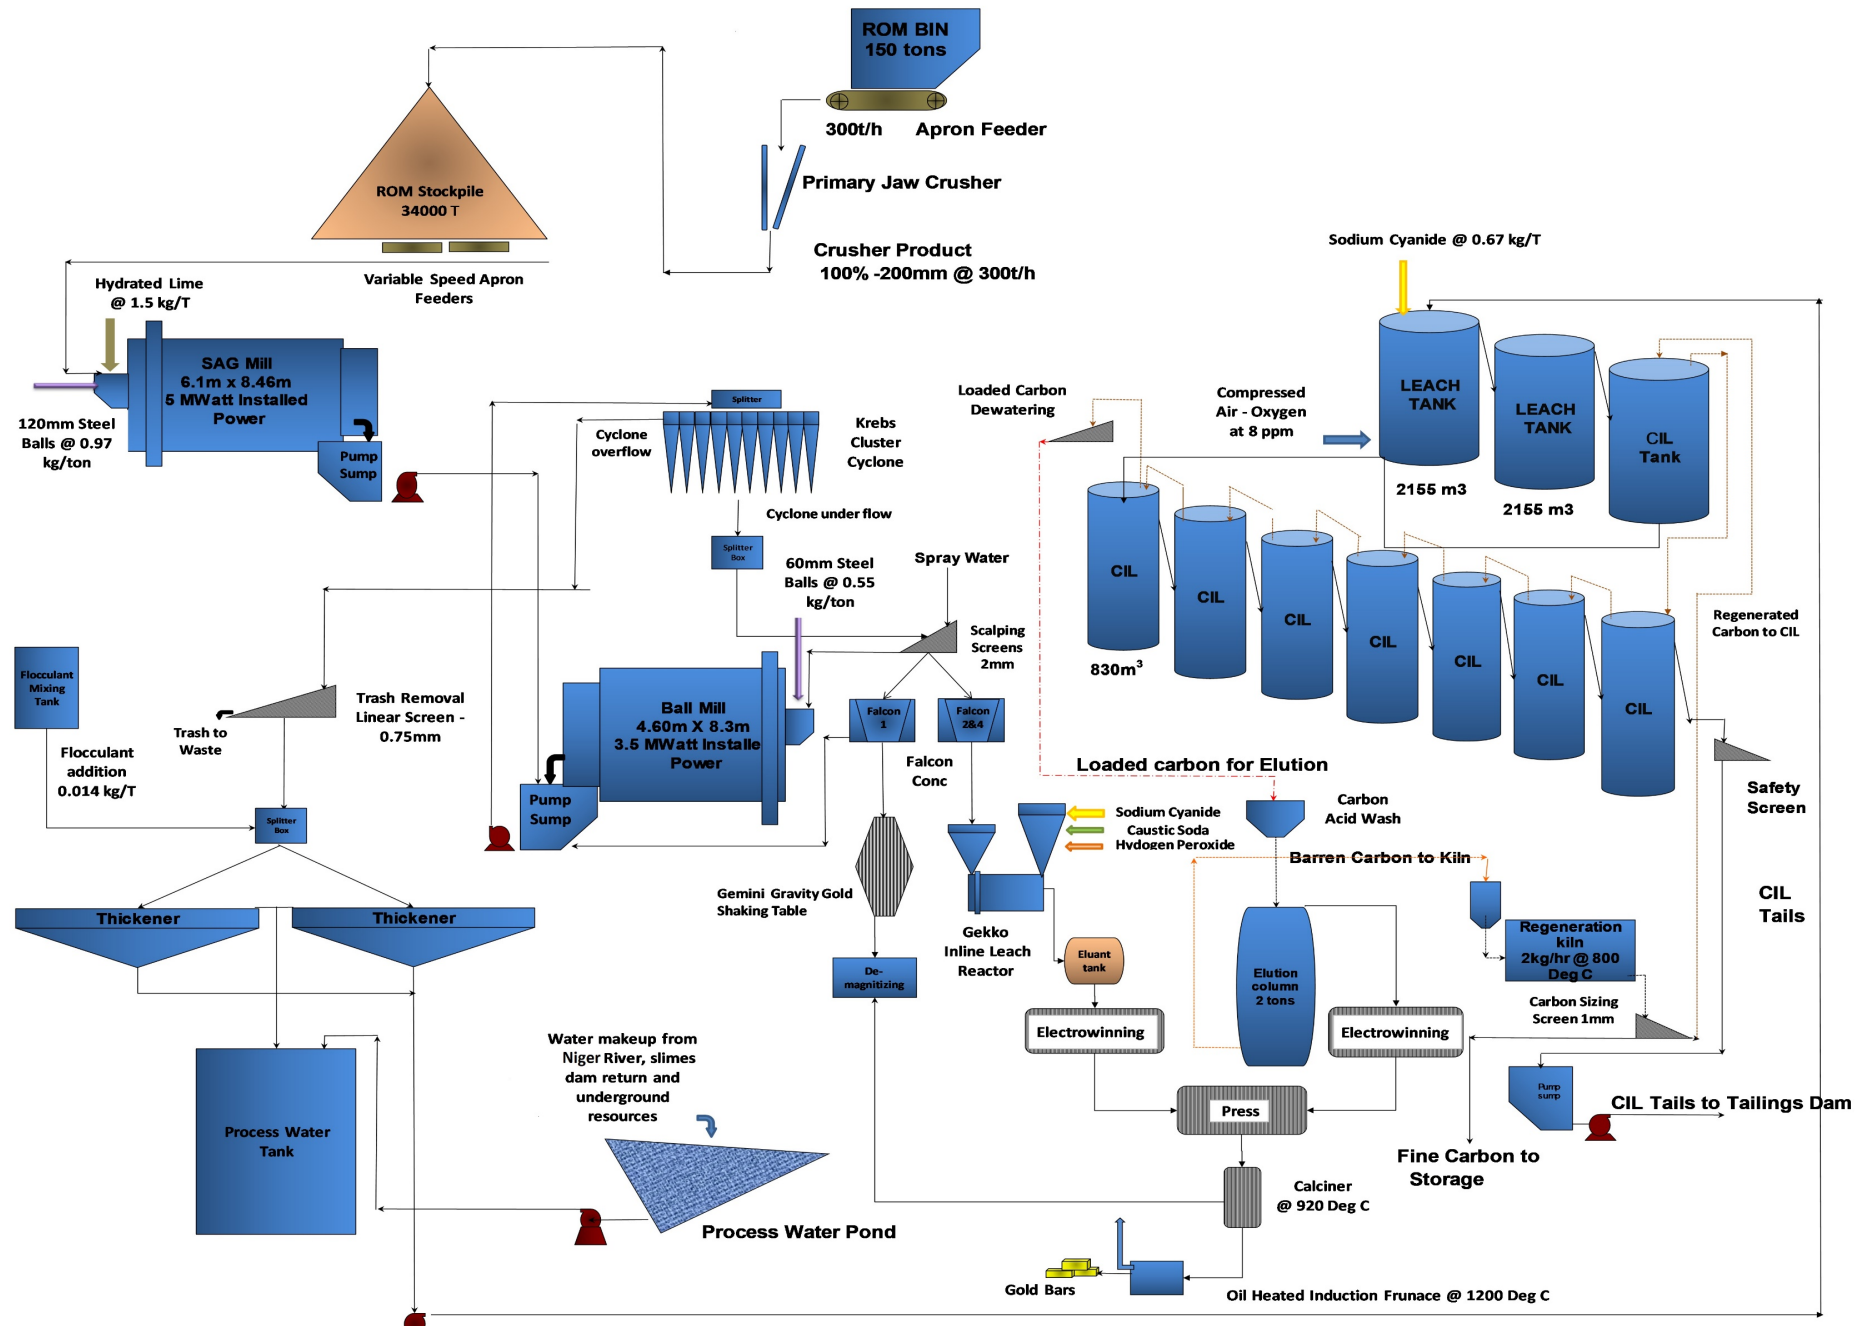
ROM BIN
150 tons

300t/h Apron Feeder

Primary Jaw Crusher

Crusher Product
100% -200mm @ 300t/h

ROM Stockpile
34000 T

Variable Speed Apron Feeders

Hydrated Lime
@ 1.5 kg/T

SAG Mill
6.1m x 8.46m
5 MWatt installed Power

120mm Steel Balls @ 0.97 kg/ton

Pump Sump

Splitter

Cyclone overflow

Krebs Cluster Cyclone

Cyclone under flow

Splitter Box

60mm Steel Balls @ 0.55 kg/ton

Spray Water

Scalping Screens 2mm

Flocculant Mixing Tank

Flocculant addition 0.014 kg/T

Trash to Waste

Trash Removal Linear Screen - 0.75mm

Ball Mill
4.60m X 8.3m
3.5 MWatt Installe Power

Pump Sump

Falcon 1

Falcon 2&4

Falcon Conc

Splitter Box

Thickener

Thickener

Gemini Gravity Gold Shaking Table

De-magnitizing

Gekko Inline Leach Reactor

Sodium Cyanide
Caustic Soda
Hydogen Peroxide

Eluant tank

Electrowinning

Process Water Tank

Water makeup from Niger River, slimes dam return and underground resources

Process Water Pond

Loaded Carbon Dewatering

Compressed Air - Oxygen at 8 ppm

Sodium Cyanide @ 0.67 kg/T

LEACH TANK

LEACH TANK

CIL Tank

2155 m3

2155 m3

CIL

CIL

CIL

CIL

CIL

CIL

CIL

830m$^3$

Regenerated Carbon to CIL

Loaded carbon for Elution

Carbon Acid Wash

Barren Carbon to Kiln

Safety Screen

CIL Tails

Elution column 2 tons

Regeneration kiln 2kg/hr @ 800 Deg C

Carbon Sizing Screen 1mm

Electrowinning

Press

Pump sump

CIL Tails to Tailings Dam

Fine Carbon to Storage

Calciner @ 920 Deg C

Gold Bars

Oil Heated Induction Frunace @ 1200 Deg C